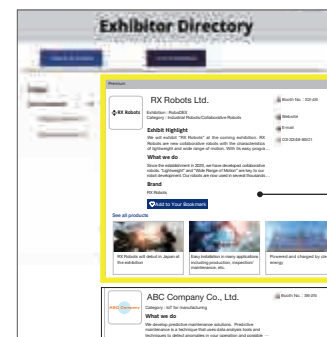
Exhibitor Directory

Premium

RX Robots

RX Robots Ltd.

Exhibition : RoboDEX
Category : Industrial Robots/Collaborative Robots

Exhibit Highlight

We will exhibit "RX Robots" at the coming exhibition. RX Robots are new collaborative robots with the characteristics of lightweight and wide range of motion. With its easy progra...

What we do

Since the establishment in 2000, we have developed collaborative robots. "Lightweight" and "Wide Range of Motion" are key to our robot development. Our robots are now used in several thousands...

Brand

RX Robots

Add to Your Bookmarks

Booth No. : 53-00

Website

Email

03-0000-0001

See all products

RX Robots will debut in Japan at the exhibition

Easy installation in many applications, including production, inspection/ maintenance, etc.

Powered and charged by cle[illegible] energy

ABC Company

ABC Company Co., Ltd.

Category : IoT for manufacturing

What we do

We develop predictive maintenance solutions. Predictive maintenance is a technique that uses data analysis tools and techniques to detect anomalies in your operation and possible ...

Booth No. : 06-05